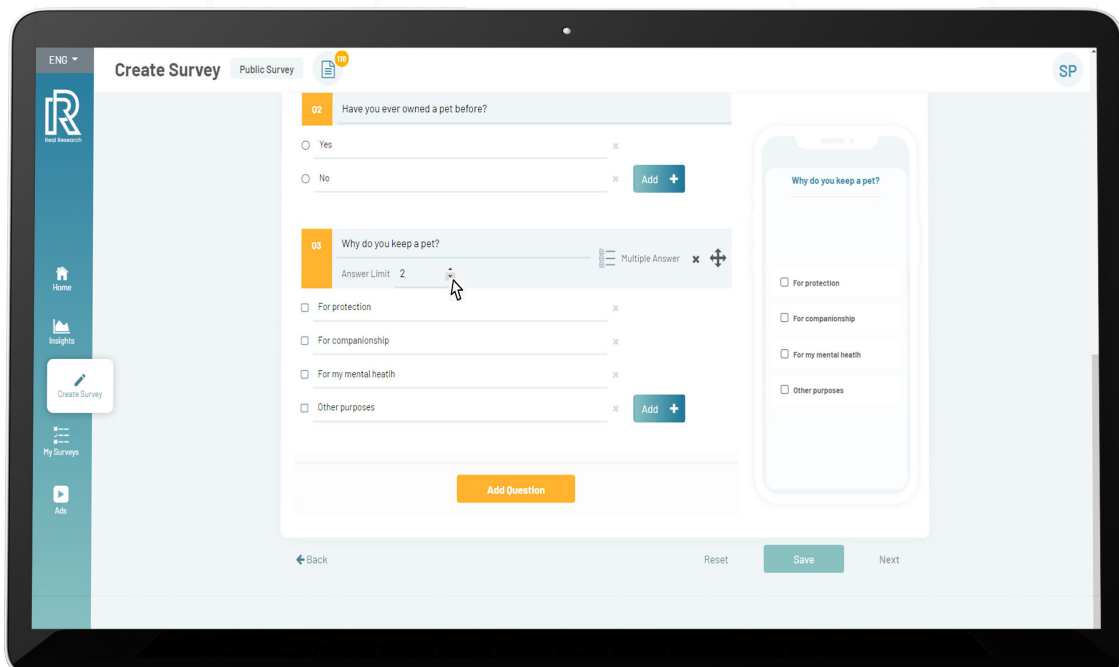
ENG

Create Survey Public Survey 118

SP

R
Real Research

Home

Insights

Create Survey

My Surveys

Ads

02 Have you ever owned a pet before?

Yes

No

Add +

03 Why do you keep a pet?

Answer Limit 2

Multiple Answer

For protection

For companionship

For my mental heatlh

Other purposes

Add +

Add Question

Why do you keep a pet?

For protection

For companionship

For my mental heatlh

Other purposes

Back

Reset

Save

Next